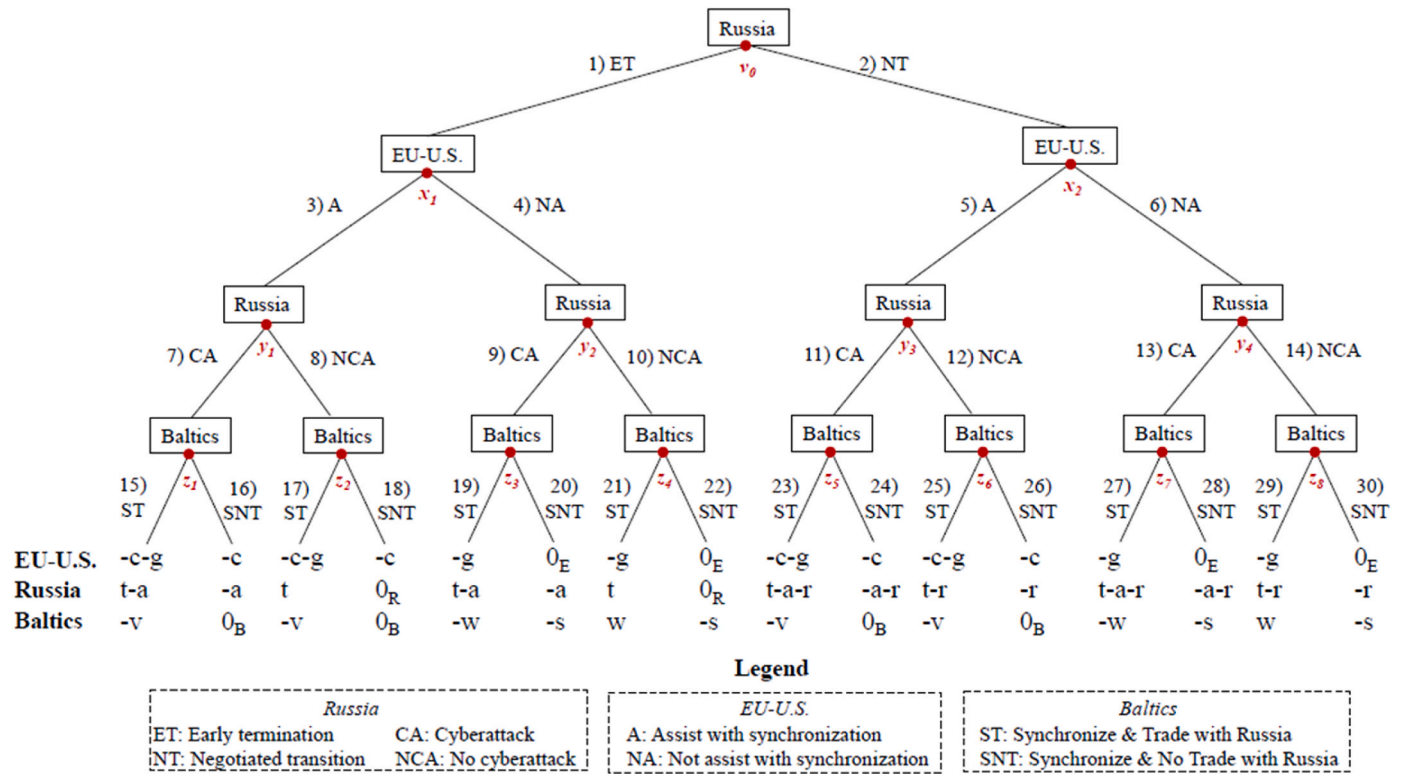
Russia

1) ET

$v_0$

2) NT

EU-U.S.

$x_1$

3) A

4) NA

EU-U.S.

$x_2$

5) A

6) NA

Russia

$y_1$

7) CA

8) NCA

Russia

$y_2$

9) CA

10) NCA

Russia

$y_3$

11) CA

12) NCA

Russia

$y_4$

13) CA

14) NCA

Baltics

$z_1$

15) ST

16) SNT

Baltics

$z_2$

17) ST

18) SNT

Baltics

$z_3$

19) ST

20) SNT

Baltics

$z_4$

21) ST

22) SNT

Baltics

$z_5$

23) ST

24) SNT

Baltics

$z_6$

25) ST

26) SNT

Baltics

$z_7$

27) ST

28) SNT

Baltics

$z_8$

29) ST

30) SNT

| | | | | | | | | | | | | | | | | |
|---|---|---|---|---|---|---|---|---|---|---|---|---|---|---|---|---|
| EU-U.S. | -c-g | -c | -c-g | -c | -g | $0_E$ | -g | $0_E$ | -c-g | -c | -c-g | -c | -g | $0_E$ | -g | $0_E$ |
| Russia | t-a | -a | t | $0_R$ | t-a | -a | t | $0_R$ | t-a-r | -a-r | t-r | -r | t-a-r | -a-r | t-r | -r |
| Baltics | -v | $0_B$ | -v | $0_B$ | -w | -s | w | -s | -v | $0_B$ | -v | $0_B$ | -w | -s | w | -s |

Legend

Russia
ET: Early termination
CA: Cyberattack
NT: Negotiated transition
NCA: No cyberattack

EU-U.S.
A: Assist with synchronization
NA: Not assist with synchronization

Baltics
ST: Synchronize & Trade with Russia
SNT: Synchronize & No Trade with Russia